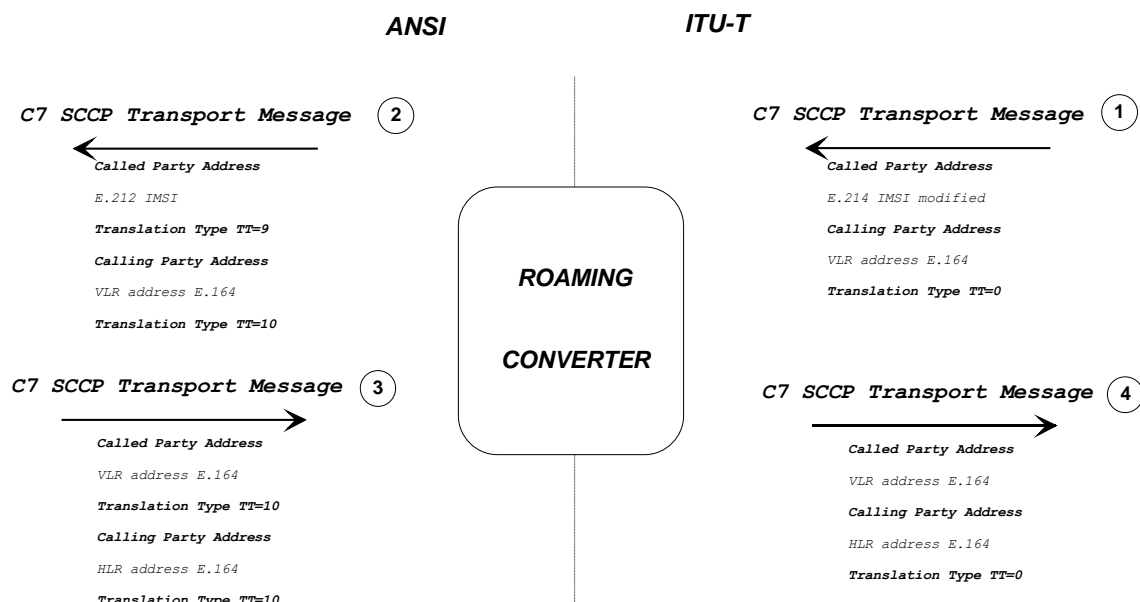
ANSI

ITU-T

C7 SCCP Transport Message 2

Called Party Address

E.212 IMSI

Translation Type TT=9

Calling Party Address

VLR address E.164

Translation Type TT=10

C7 SCCP Transport Message 3

Called Party Address

VLR address E.164

Translation Type TT=10

Calling Party Address

HLR address E.164

Translation Type TT=10

ROAMING

CONVERTER

C7 SCCP Transport Message 1

Called Party Address

E.214 IMSI modified

Calling Party Address

VLR address E.164

Translation Type TT=0

C7 SCCP Transport Message 4

Called Party Address

VLR address E.164

Calling Party Address

HLR address E.164

Translation Type TT=0